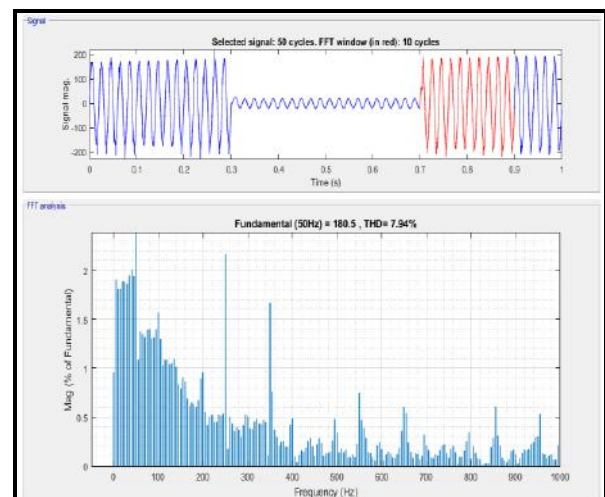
Signal

Selected signal: 50 cycles. FFT window (in red): 10 cycles

200
100
0
-100
-200

Signal mag.

0 0.1 0.2 0.3 0.4 0.5 0.6 0.7 0.8 0.9 1

Time (s)

FFT analysis

Fundamental (50Hz) = 180.5 , THD= 7.94%

2
1.5
1
0.5
0

Mag (% of Fundamental)

0 100 200 300 400 500 600 700 800 900 1000

Frequency (Hz)